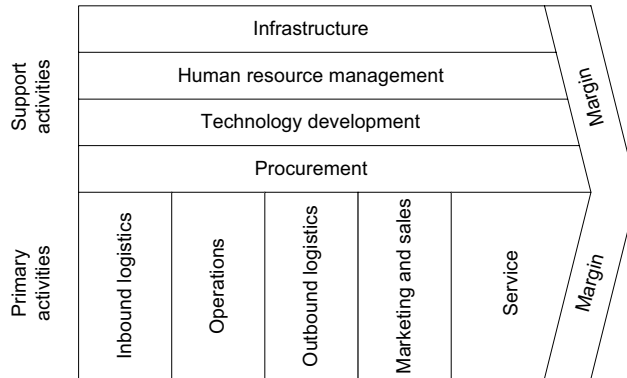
Support activities

Infrastructure

Human resource management

Technology development

Procurement

Margin

Primary activities

Inbound logistics

Operations

Outbound logistics

Marketing and sales

Service

Margin